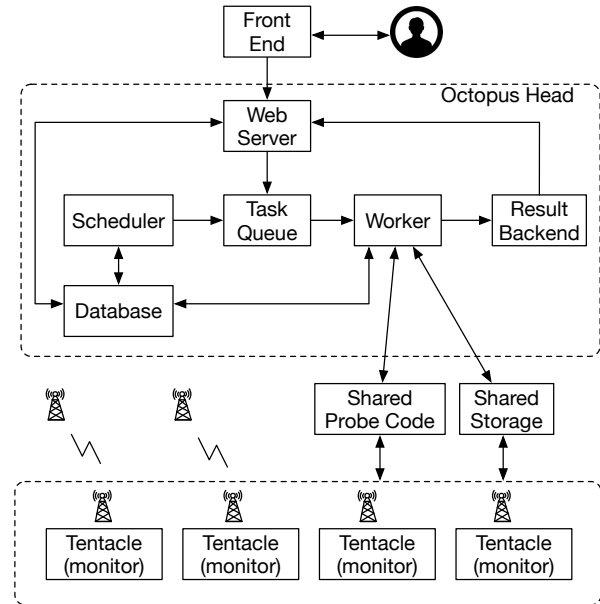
Front End

Octopus Head

Web Server

Scheduler

Task Queue

Worker

Result Backend

Database

Shared Probe Code

Shared Storage

Tentacle (monitor)

Tentacle (monitor)

Tentacle (monitor)

Tentacle (monitor)